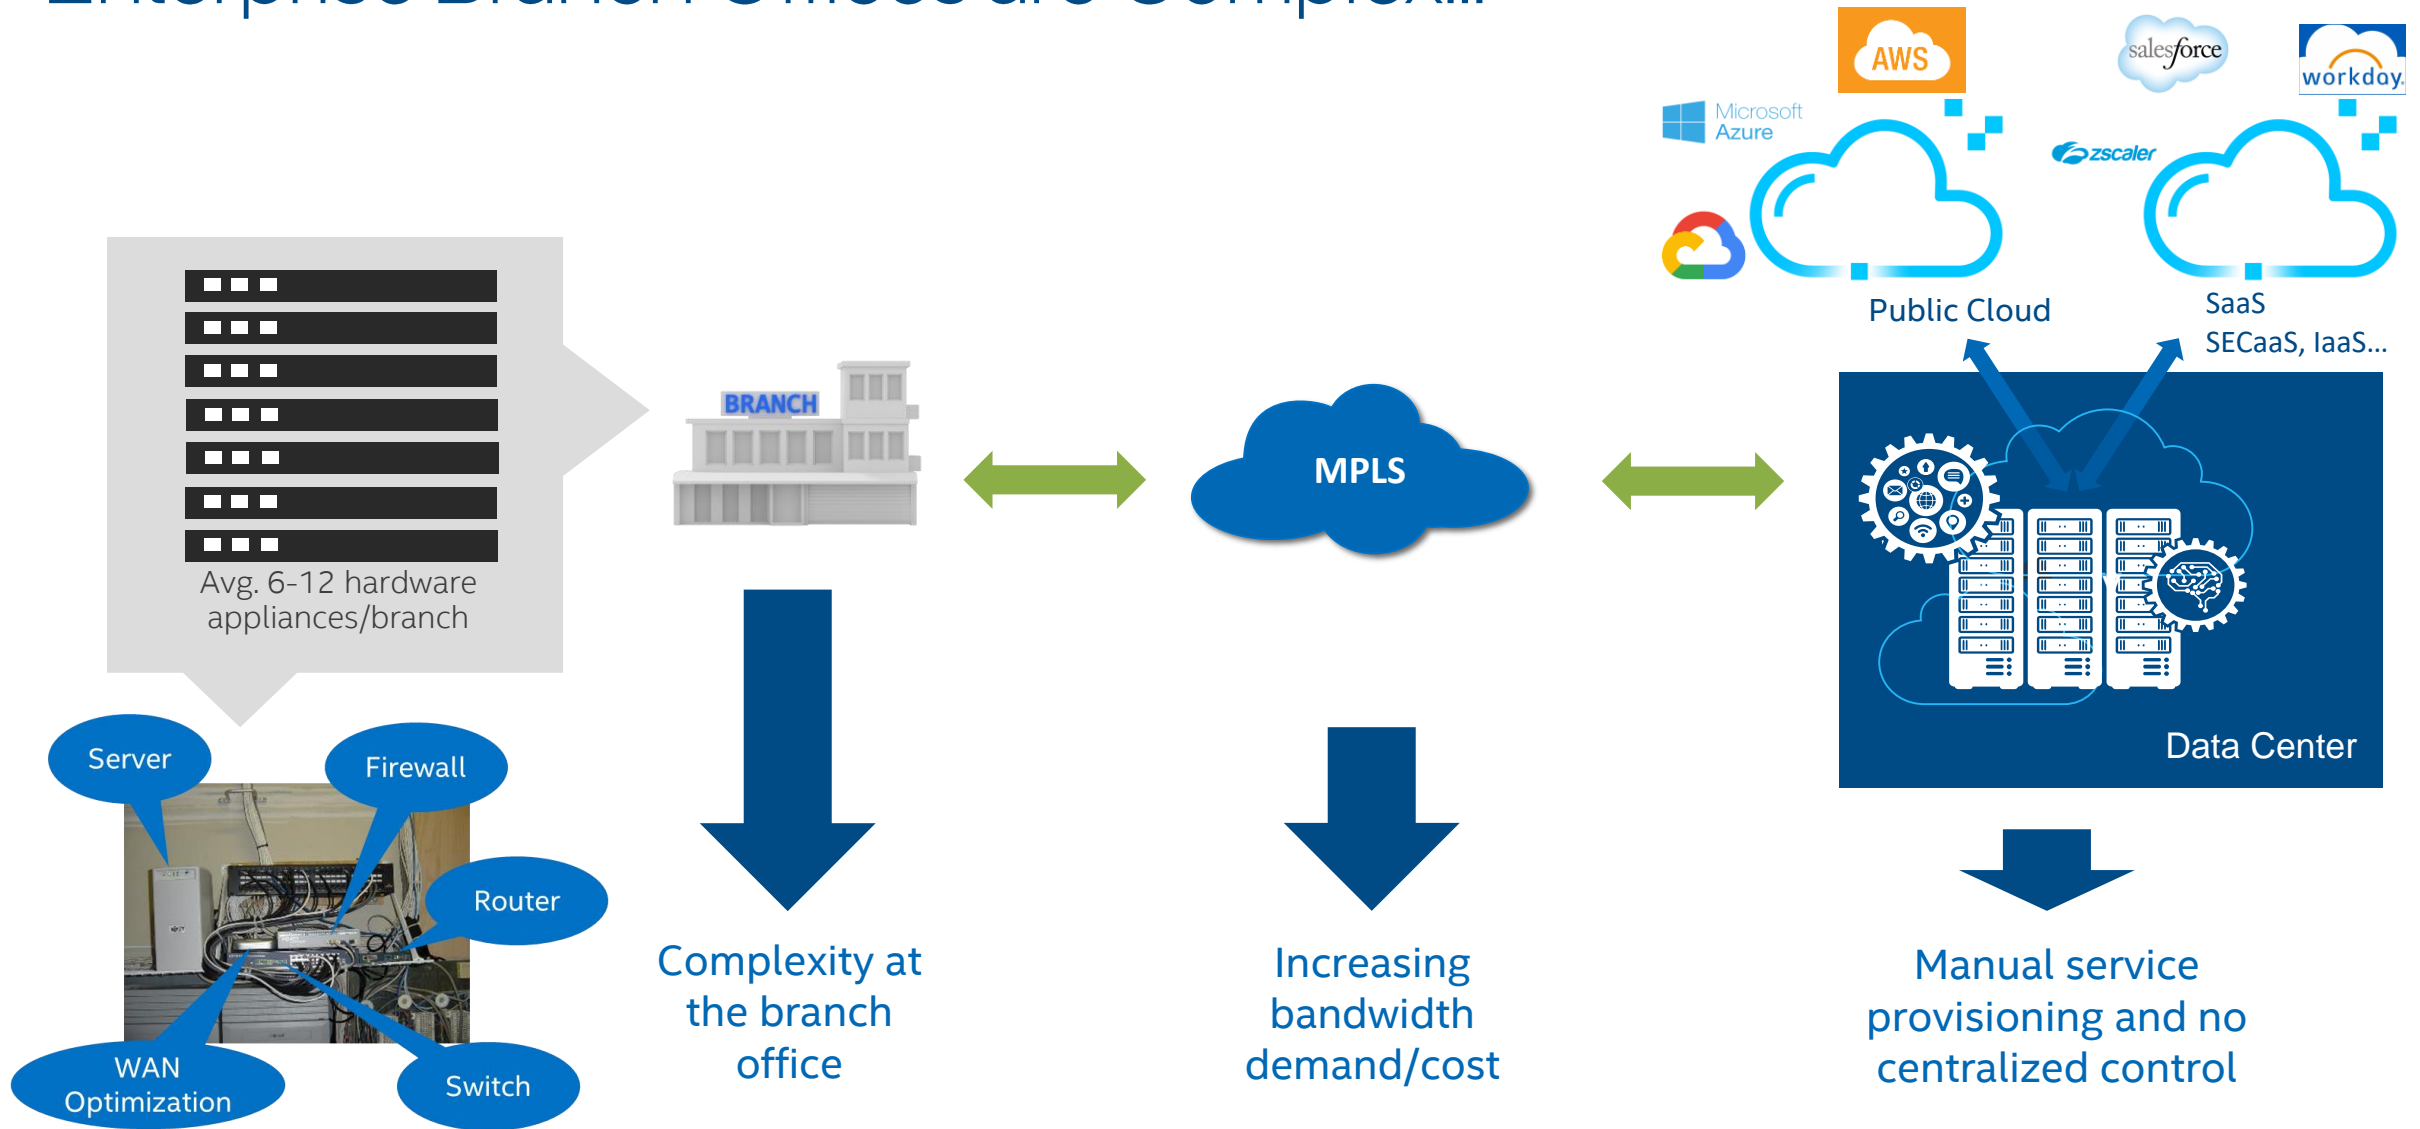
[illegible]

AWS

salesforce

workday.

Microsoft Azure

zscaler

Public Cloud

SaaS SECaaS, IaaS...

Avg. 6-12 hardware appliances/branch

BRANCH

MPLS

Data Center

Server

Firewall

Router

WAN Optimization

Switch

Complexity at the branch office

Increasing bandwidth demand/cost

Manual service provisioning and no centralized control